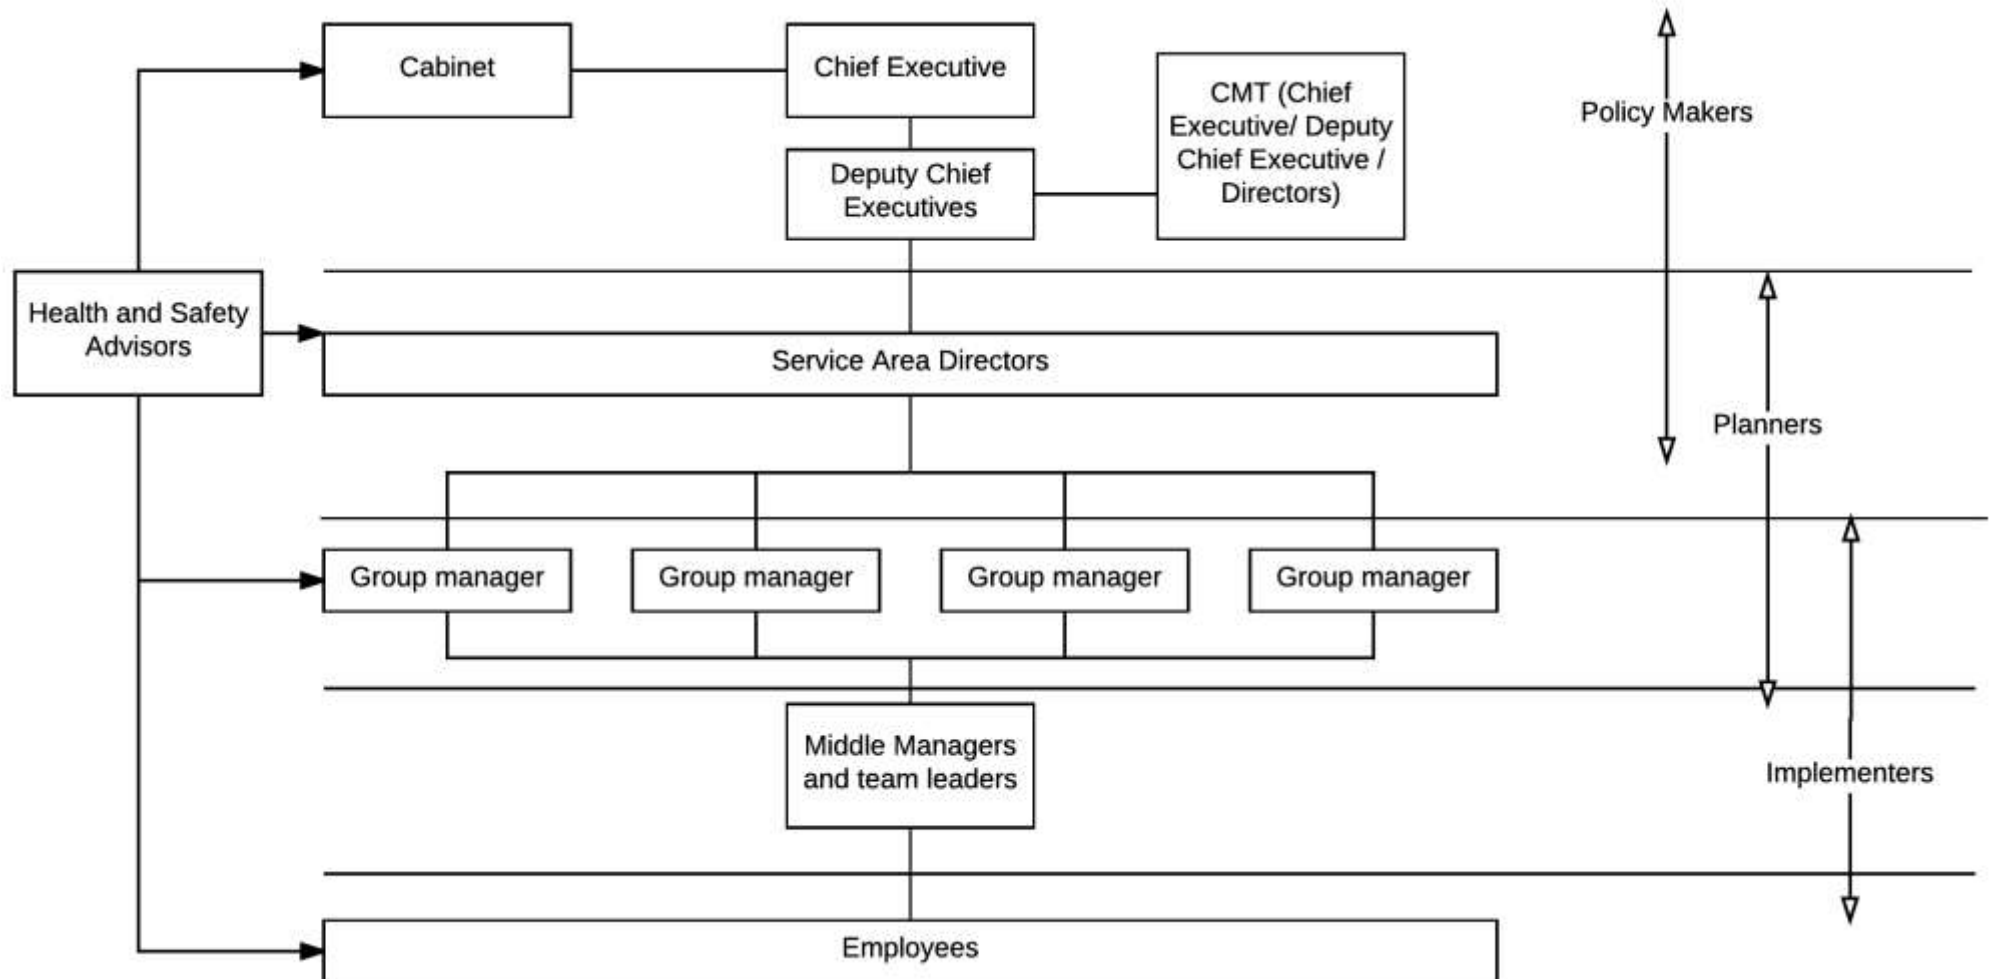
Cabinet

Chief Executive

Deputy Chief Executives

CMT (Chief Executive/ Deputy Chief Executive / Directors)

Policy Makers

Health and Safety Advisors

Service Area Directors

Planners

Group manager

Group manager

Group manager

Group manager

Middle Managers and team leaders

Implementers

Employees